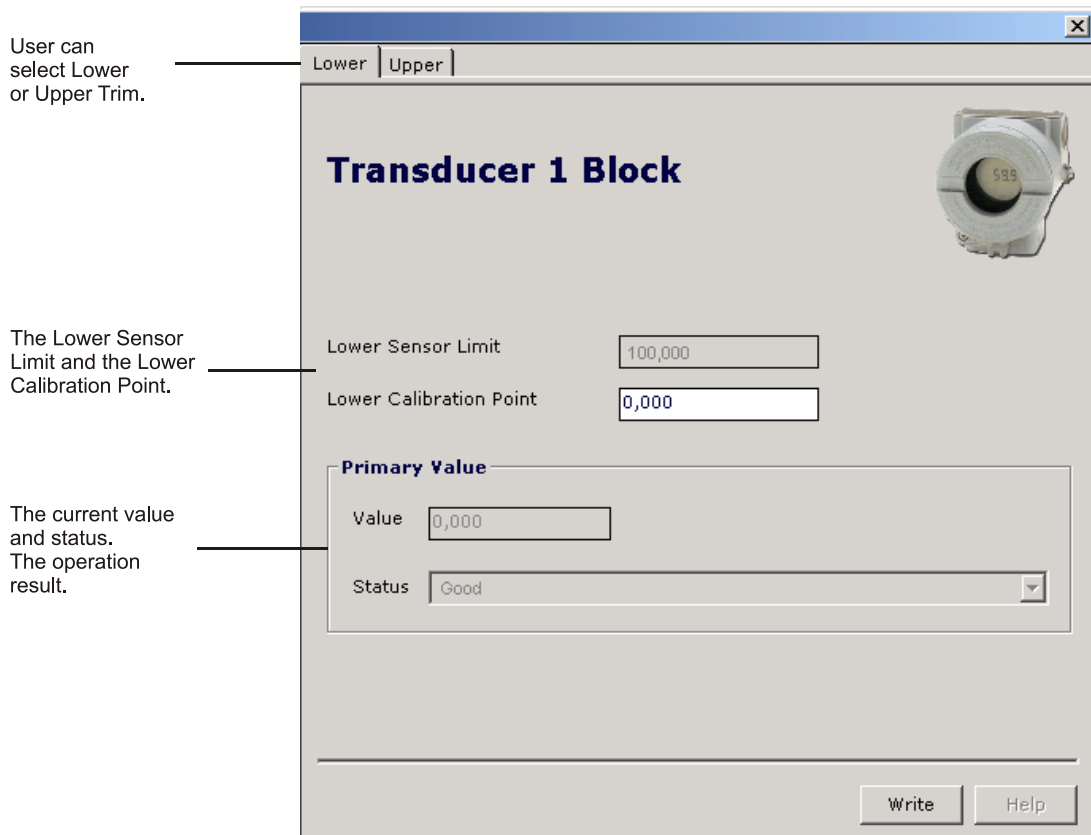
User can select Lower or Upper Trim.

Lower | Upper

Transducer 1 Block

59.9

The Lower Sensor Limit and the Lower Calibration Point.

Lower Sensor Limit 100,000

Lower Calibration Point 0,000

Primary Value

The current value and status. The operation result.

Value 0,000

Status Good

Write

Help